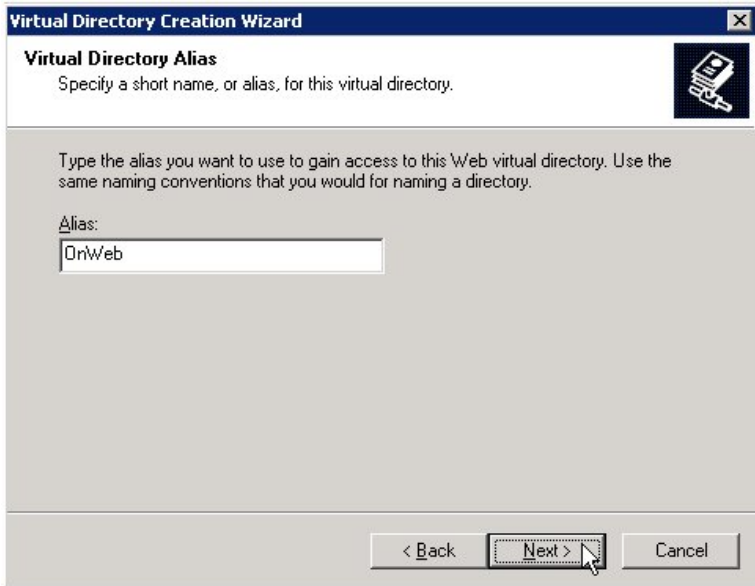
Virtual Directory Creation Wizard

Virtual Directory Alias
Specify a short name, or alias, for this virtual directory.

Type the alias you want to use to gain access to this Web virtual directory. Use the same naming conventions that you would for naming a directory.

Alias:
OnWeb

< Back
Next >
Cancel